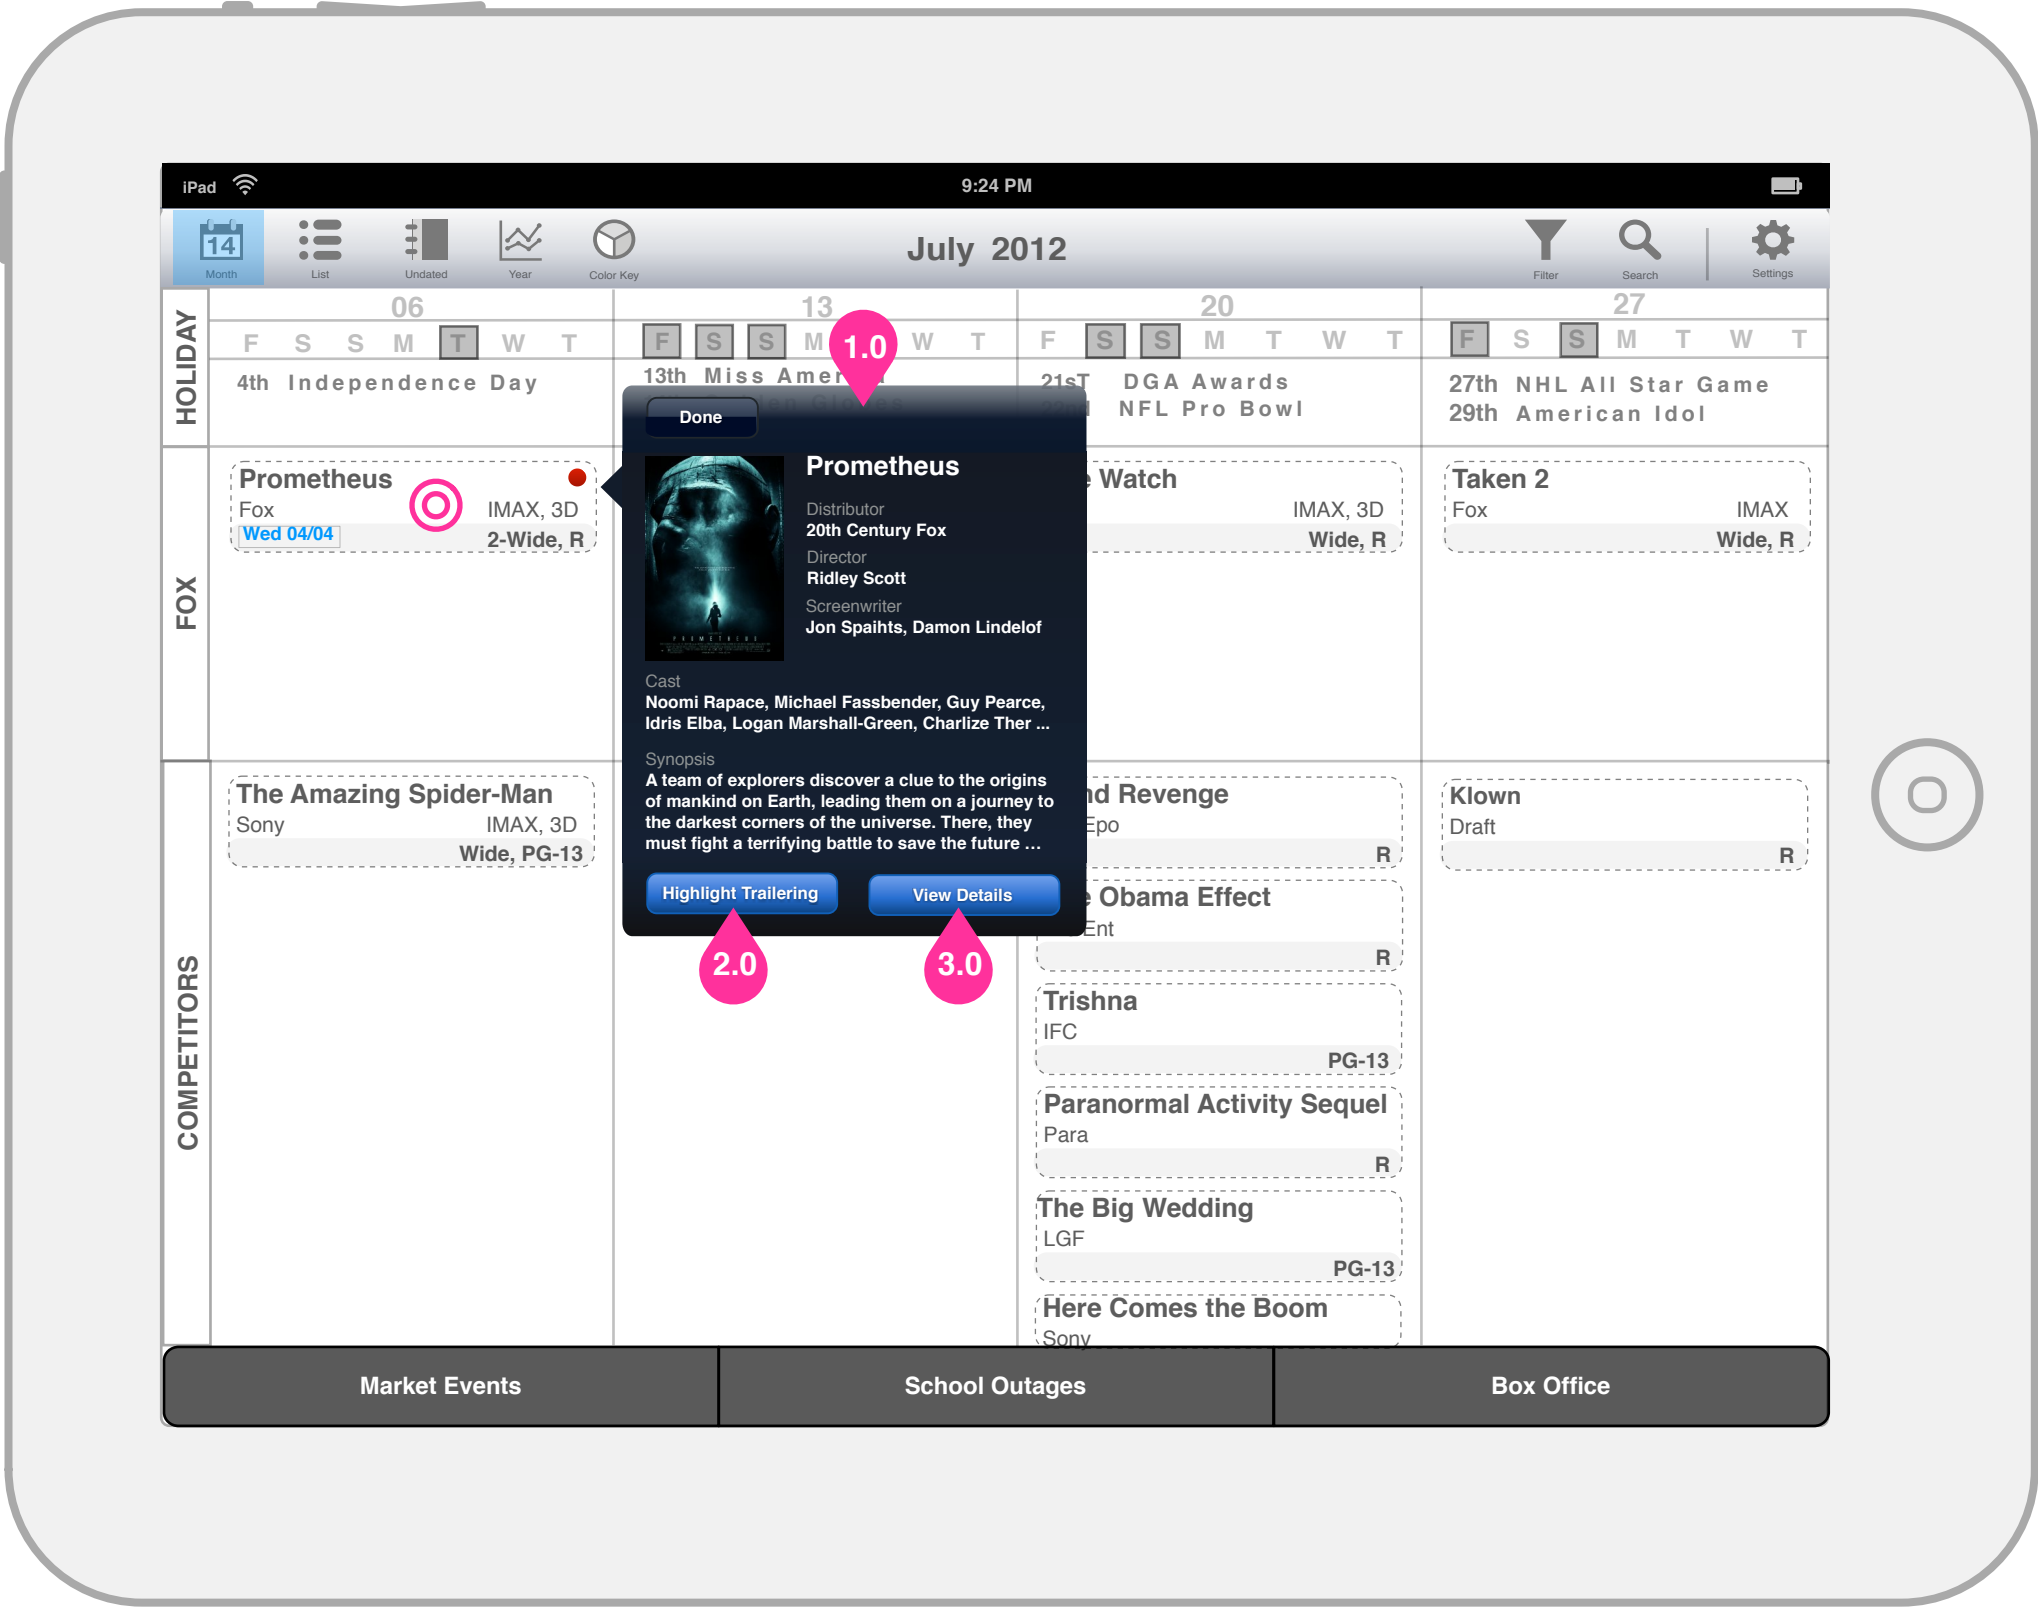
iPad 9:24 PM

Month List Undated Year Color Key July 2012 Filter Search Settings

HOLIDAY

06
F S S M T W T
4th Independence Day

13
F S S M 1.0 W T
13th Miss Amer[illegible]

20
F S S M T W T
21sT DGA Awards
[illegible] NFL Pro Bowl

27
F S S M T W T
27th NHL All Star Game
29th American Idol

FOX

Prometheus
Fox IMAX, 3D
Wed 04/04 2-Wide, R

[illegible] Watch
IMAX, 3D
Wide, R

Taken 2
Fox IMAX
Wide, R

Done

Prometheus

Distributor
20th Century Fox
Director
Ridley Scott
Screenwriter
Jon Spaihts, Damon Lindelof

Cast
Noomi Rapace, Michael Fassbender, Guy Pearce, Idris Elba, Logan Marshall-Green, Charlize Ther ...

Synopsis
A team of explorers discover a clue to the origins of mankind on Earth, leading them on a journey to the darkest corners of the universe. There, they must fight a terrifying battle to save the future ...

Highlight Trailering View Details

2.0 3.0

COMPETITORS

The Amazing Spider-Man
Sony IMAX, 3D
Wide, PG-13

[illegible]nd Revenge
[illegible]Epo
R

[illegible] Obama Effect
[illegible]Ent
R

Trishna
IFC
PG-13

Paranormal Activity Sequel
Para
R

The Big Wedding
LGF
PG-13

Here Comes the Boom
Sony

Klown
Draft
R

Market Events School Outages Box Office